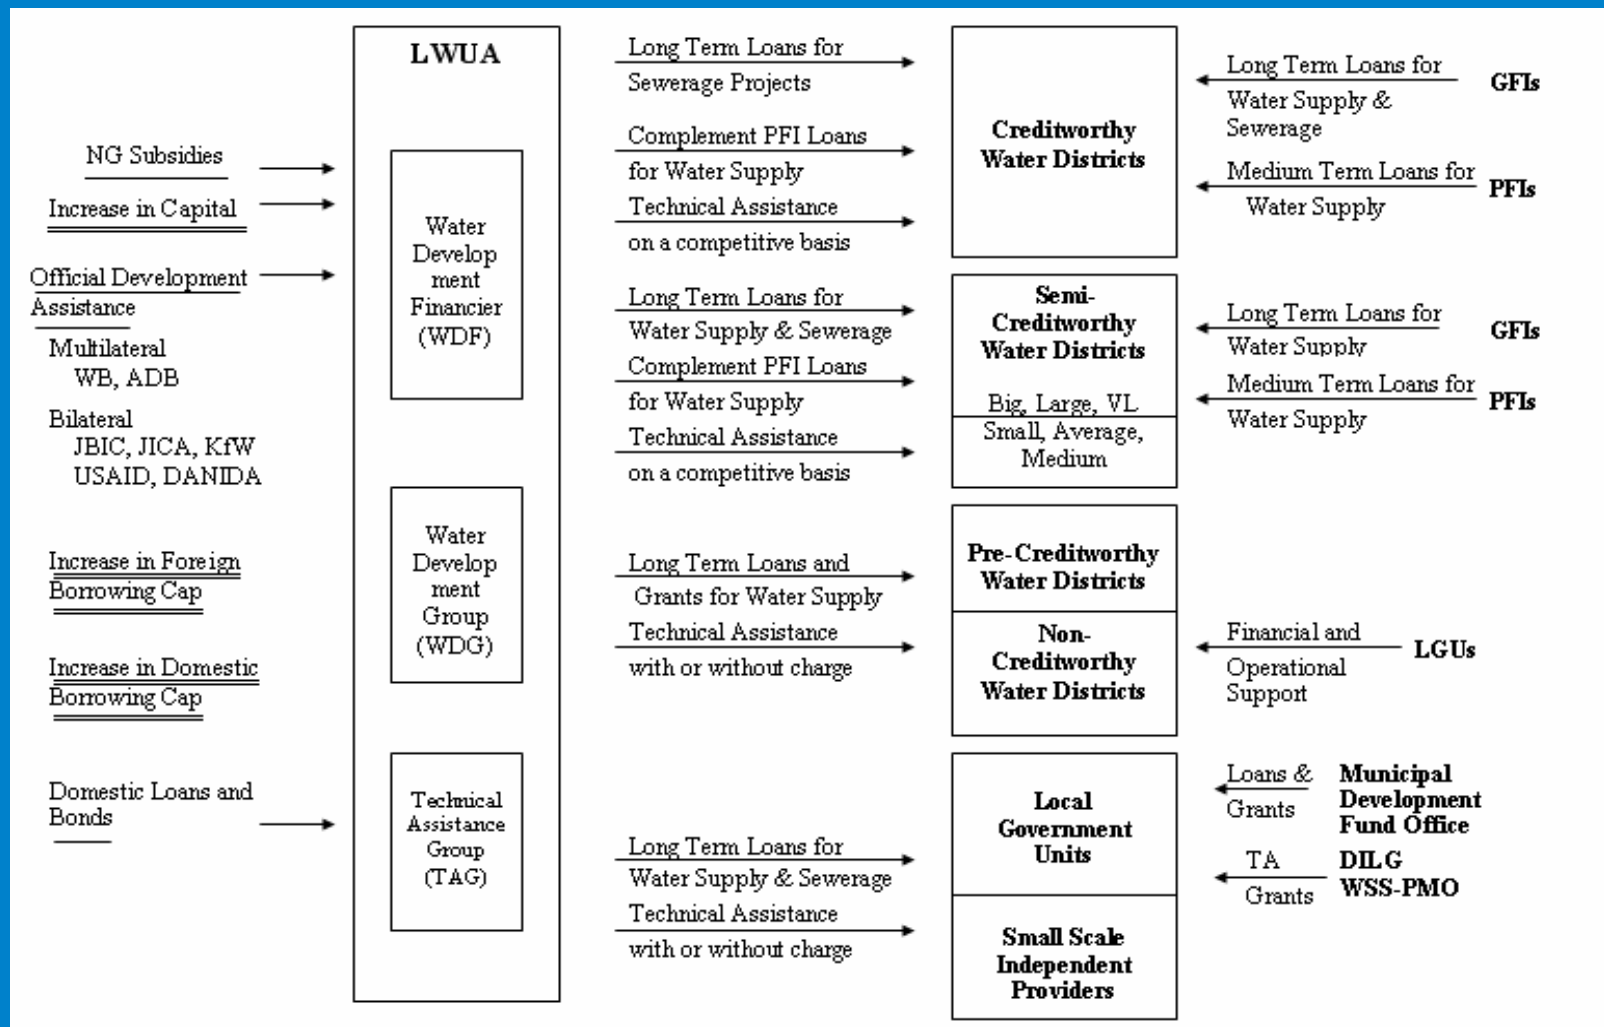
NG Subsidies

Increase in Capital

Official Development Assistance

Multilateral
WB, ADB

Bilateral
JBIC, JICA, KfW
USAID, DANIDA

Increase in Foreign Borrowing Cap

Increase in Domestic Borrowing Cap

Domestic Loans and Bonds

LWUA

Water Development Financier (WDF)

Water Development Group (WDG)

Technical Assistance Group (TAG)

Long Term Loans for Sewerage Projects

Complement PFI Loans for Water Supply

Technical Assistance on a competitive basis

Long Term Loans for Water Supply & Sewerage

Complement PFI Loans for Water Supply

Technical Assistance on a competitive basis

Long Term Loans and Grants for Water Supply

Technical Assistance with or without charge

Long Term Loans for Water Supply & Sewerage

Technical Assistance with or without charge

Creditworthy Water Districts

Semi-Creditworthy Water Districts

Big, Large, VL

Small, Average, Medium

Pre-Creditworthy Water Districts

Non-Creditworthy Water Districts

Local Government Units

Small Scale Independent Providers

Long Term Loans for Water Supply & Sewerage

GFIs

Medium Term Loans for Water Supply

PFIs

Long Term Loans for Water Supply

GFIs

Medium Term Loans for Water Supply

PFIs

Financial and Operational Support

LGUs

Loans & Grants

Municipal Development Fund Office

TA Grants

DILG WSS-PMO